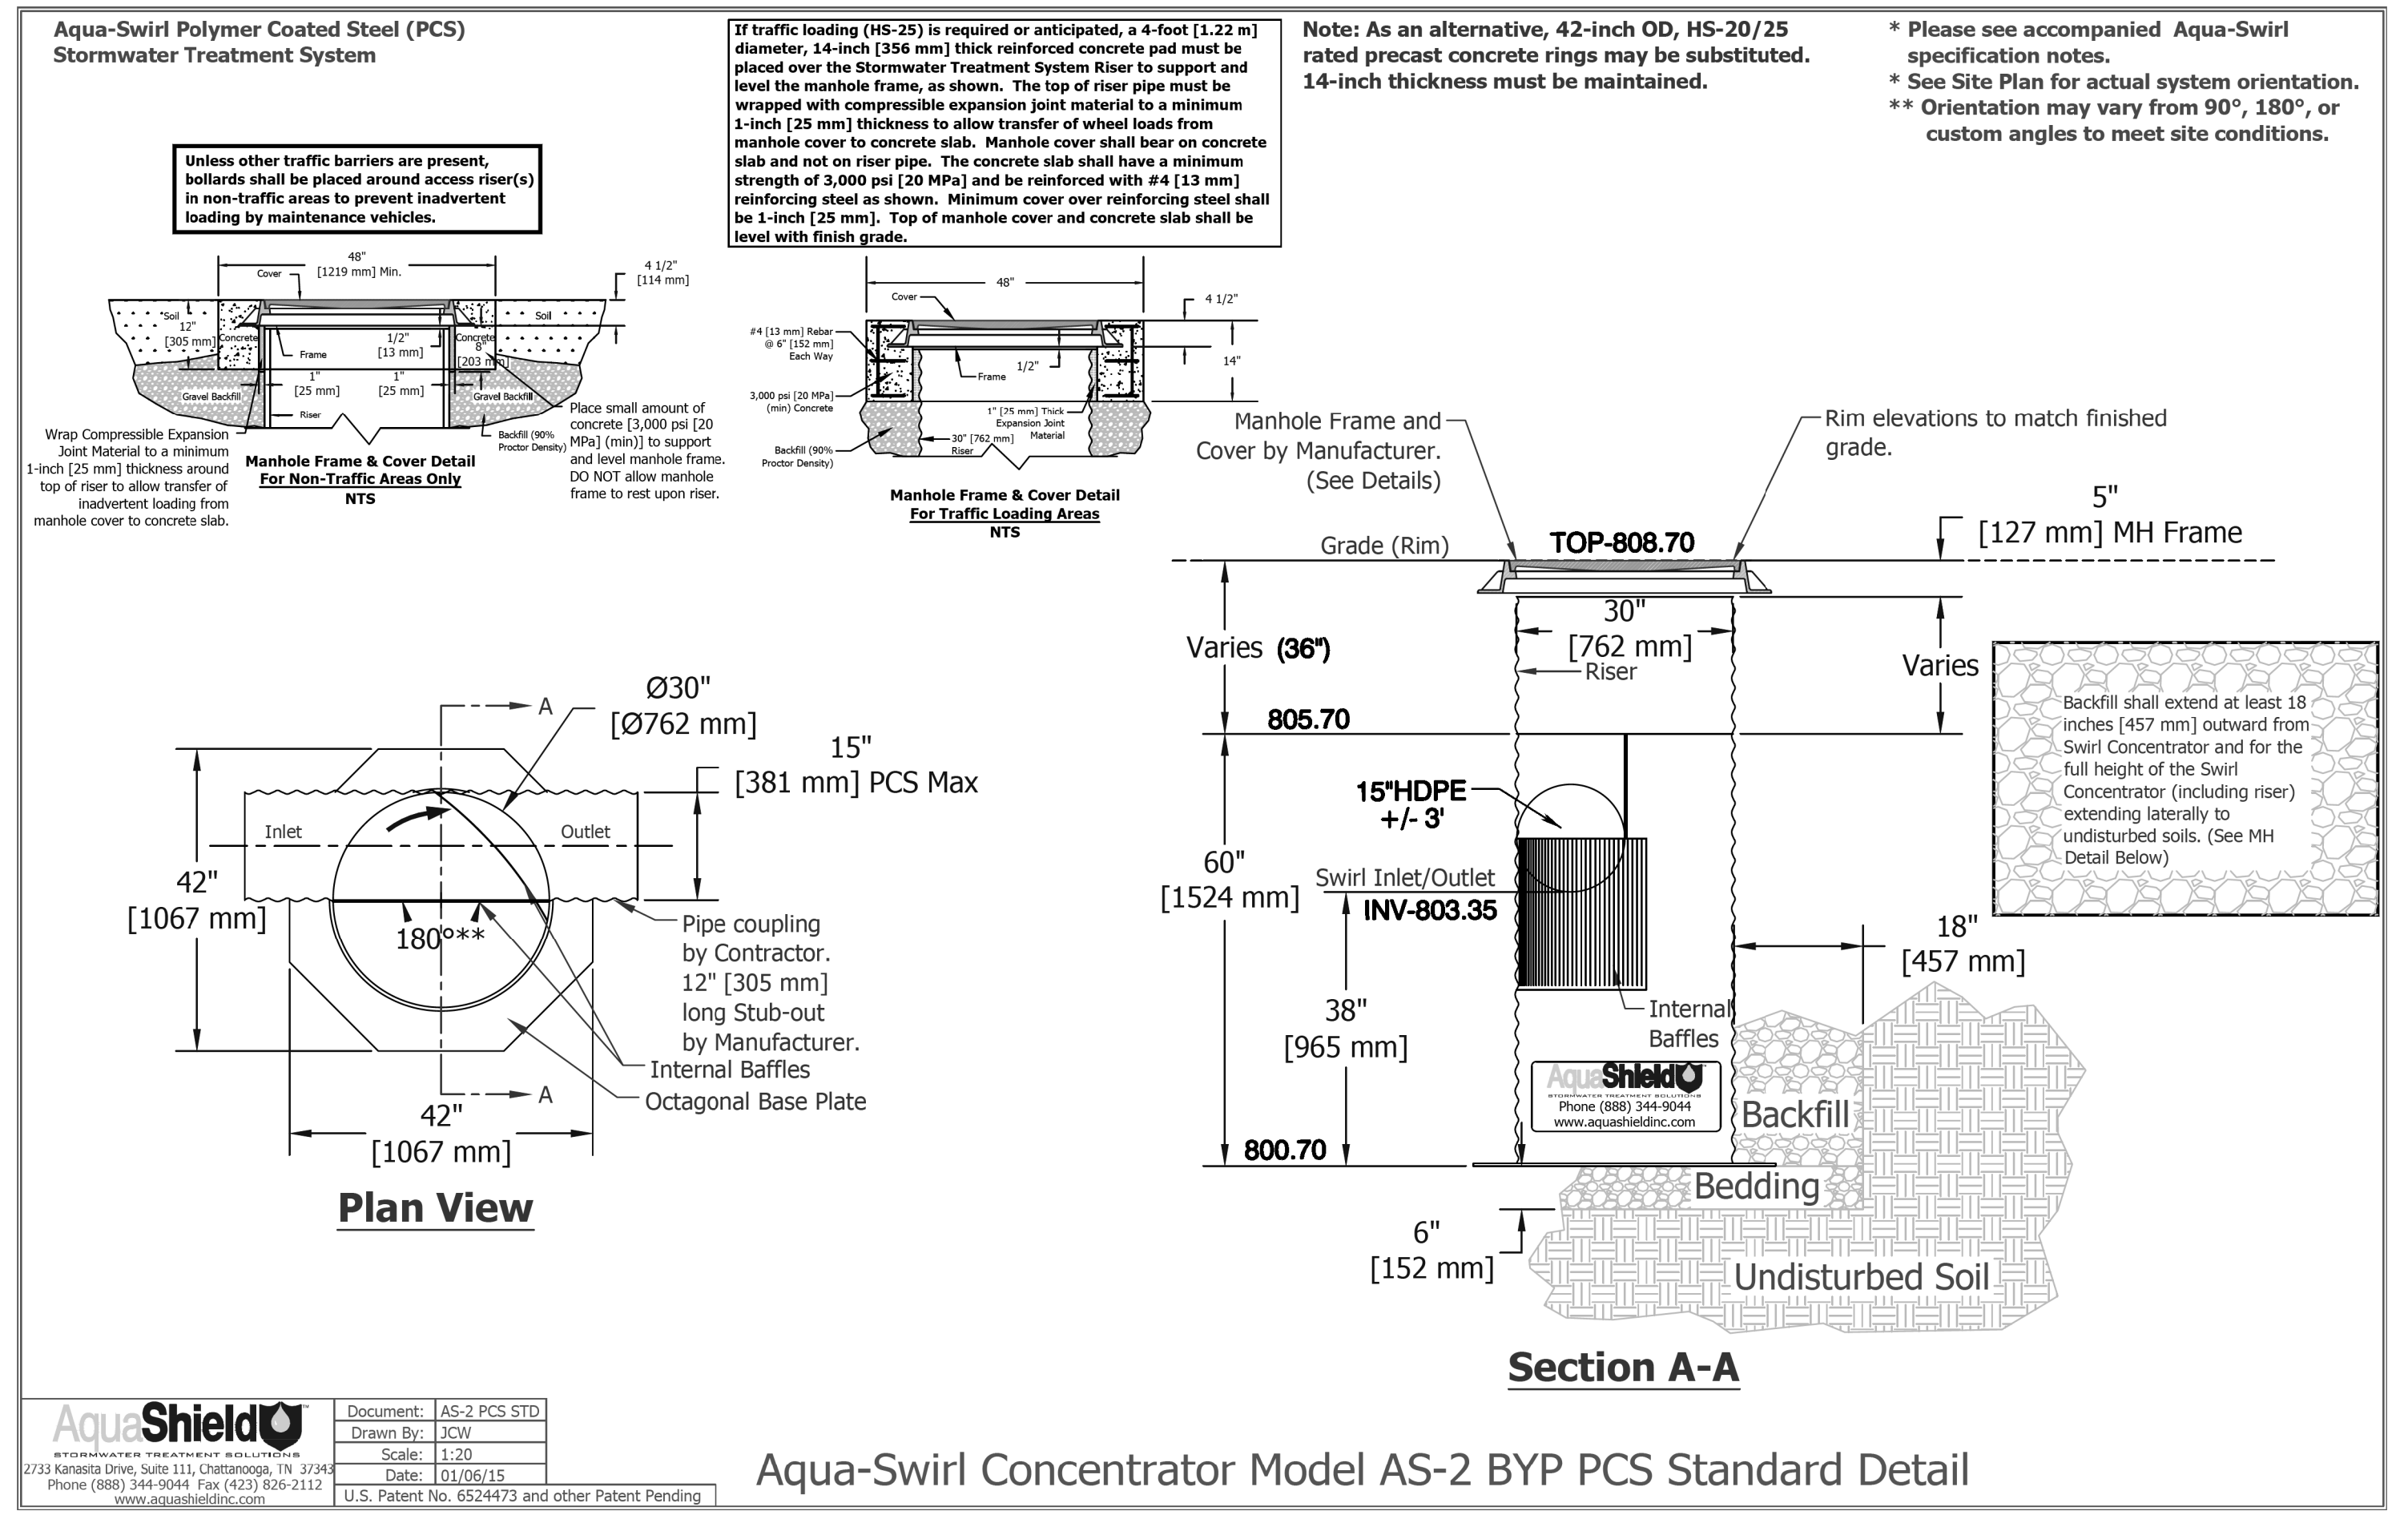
Aqua-Swirl Polymer Coated Steel (PCS)
Stormwater Treatment System

If traffic loading (HS-25) is required or anticipated, a 4-foot [1.22 m] diameter, 14-inch [356 mm] thick reinforced concrete pad must be placed over the Stormwater Treatment System Riser to support and level the manhole frame, as shown. The top of riser pipe must be wrapped with compressible expansion joint material to a minimum 1-inch [25 mm] thickness to allow transfer of wheel loads from manhole cover to concrete slab. Manhole cover shall bear on concrete slab and not on riser pipe. The concrete slab shall have a minimum strength of 3,000 psi [20 MPa] and be reinforced with #4 [13 mm] reinforcing steel as shown. Minimum cover over reinforcing steel shall be 1-inch [25 mm]. Top of manhole cover and concrete slab shall be level with finish grade.

Note: As an alternative, 42-inch OD, HS-20/25 rated precast concrete rings may be substituted. 14-inch thickness must be maintained.

* Please see accompanied Aqua-Swirl specification notes.
* See Site Plan for actual system orientation.
** Orientation may vary from 90°, 180°, or custom angles to meet site conditions.

Unless other traffic barriers are present, bollards shall be placed around access riser(s) in non-traffic areas to prevent inadvertent loading by maintenance vehicles.

48" [1219 mm] Min.
Cover
4 1/2" [114 mm]
Soil
12" [305 mm]
Concrete
Frame
1/2" [13 mm]
Concrete
8" [203 mm]
Soil
1" [25 mm]
1" [25 mm]
Gravel Backfill
Gravel Backfill
Riser
Backfill (90% Proctor Density)
Wrap Compressible Expansion Joint Material to a minimum 1-inch [25 mm] thickness around top of riser to allow transfer of inadvertent loading from manhole cover to concrete slab.
Place small amount of concrete [3,000 psi [20 MPa] (min)] to support and level manhole frame. DO NOT allow manhole frame to rest upon riser.
Manhole Frame & Cover Detail
For Non-Traffic Areas Only
NTS

Cover
48"
4 1/2"
#4 [13 mm] Rebar @ 6" [152 mm] Each Way
3,000 psi [20 MPa] (min) Concrete
Frame
1/2"
14"
1" [25 mm] Thick Expansion Joint Material
30" [762 mm] Riser
Backfill (90% Proctor Density)
Manhole Frame & Cover Detail
For Traffic Loading Areas
NTS

Manhole Frame and Cover by Manufacturer. (See Details)
Rim elevations to match finished grade.
5" [127 mm] MH Frame
Grade (Rim)
TOP-808.70
30" [762 mm]
Riser
Varies (36")
Varies
805.70
Backfill shall extend at least 18 inches [457 mm] outward from Swirl Concentrator and for the full height of the Swirl Concentrator (including riser) extending laterally to undisturbed soils. (See MH Detail Below)
15"HDPE +/- 3'
60" [1524 mm]
Swirl Inlet/Outlet
INV-803.35
18" [457 mm]
38" [965 mm]
Internal Baffles
AquaShield STORMWATER TREATMENT SOLUTIONS
Phone (888) 344-9044
www.aquashieldinc.com
Backfill
800.70
Bedding
6" [152 mm]
Undisturbed Soil
Section A-A

Ø30" [Ø762 mm]
A
15" [381 mm] PCS Max
Inlet
Outlet
42" [1067 mm]
180°**
Pipe coupling by Contractor. 12" [305 mm] long Stub-out by Manufacturer.
Internal Baffles
Octagonal Base Plate
A
42" [1067 mm]
Plan View

AquaShield™ STORMWATER TREATMENT SOLUTIONS
2733 Kanasita Drive, Suite 111, Chattanooga, TN 37343
Phone (888) 344-9044 Fax (423) 826-2112
www.aquashieldinc.com

| Document: | AS-2 PCS STD |
|---|---|
| Drawn By: | JCW |
| Scale: | 1:20 |
| Date: | 01/06/15 |

U.S. Patent No. 6524473 and other Patent Pending

Aqua-Swirl Concentrator Model AS-2 BYP PCS Standard Detail